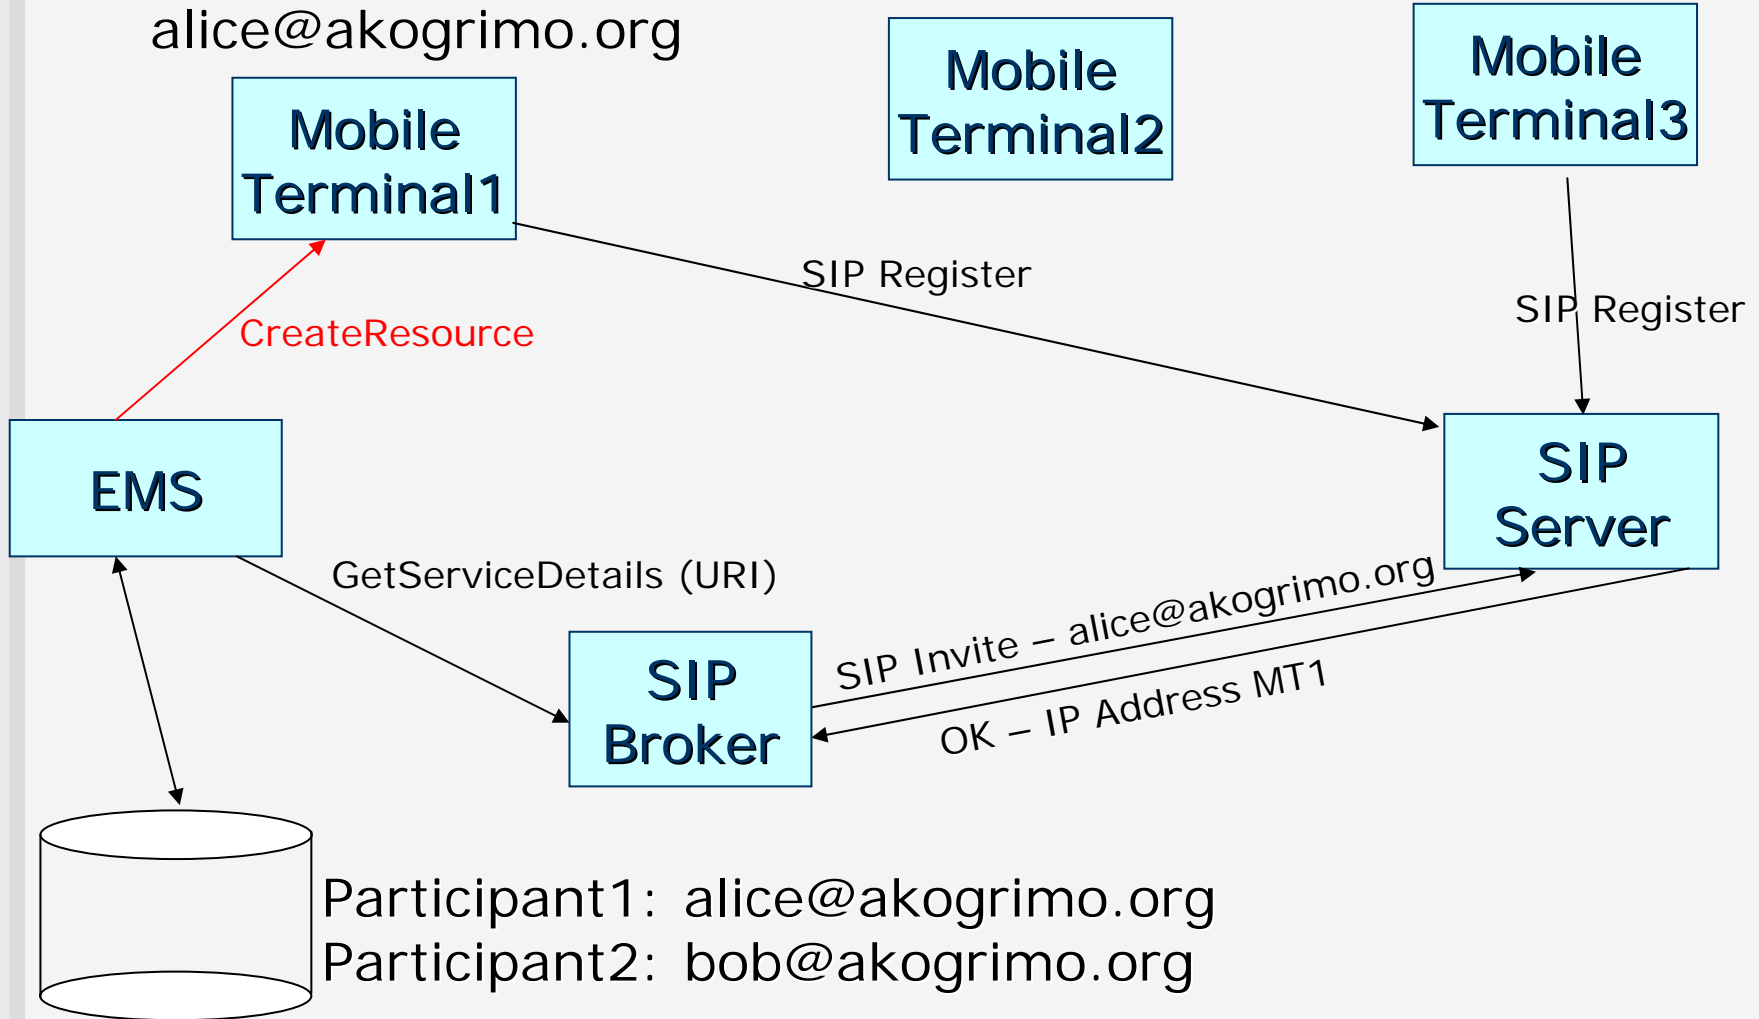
alice@akogrimo.org

Mobile Terminal1

Mobile Terminal2

Mobile Terminal3

SIP Register

SIP Register

CreateResource

EMS

SIP Server

GetServiceDetails (URI)

SIP Invite – alice@akogrimo.org

SIP Broker

OK – IP Address MT1

Participant1: alice@akogrimo.org
Participant2: bob@akogrimo.org